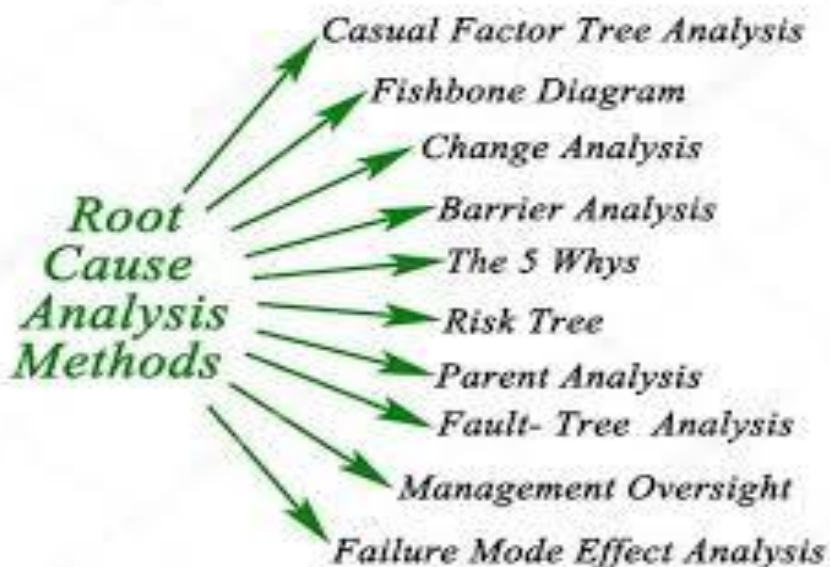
Root Cause Analysis Methods

Casual Factor Tree Analysis
Fishbone Diagram
Change Analysis
Barrier Analysis
The 5 Whys
Risk Tree
Parent Analysis
Fault- Tree Analysis
Management Oversight
Failure Mode Effect Analysis